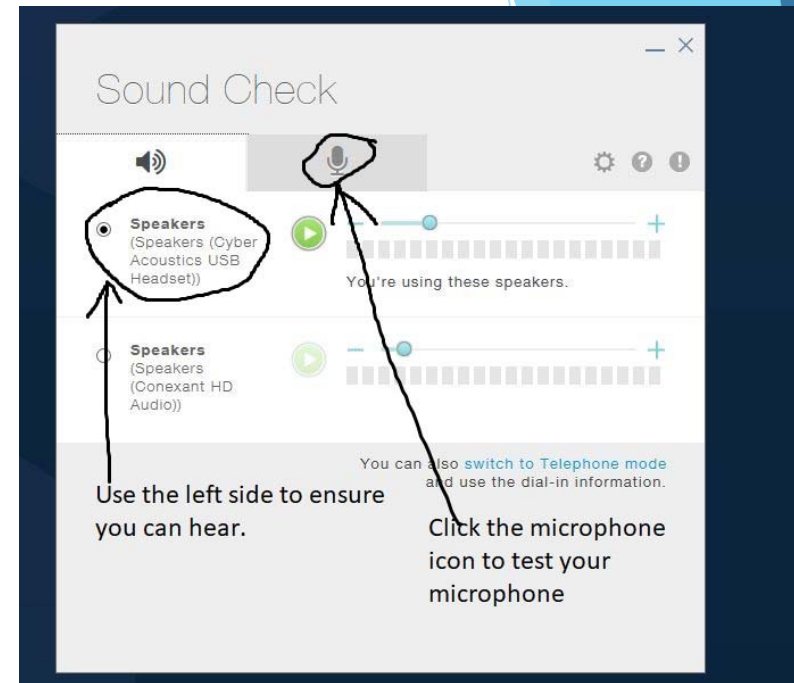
Sound Check

Speakers
(Speakers (Cyber Acoustics USB Headset))

You're using these speakers.

Speakers
(Speakers (Conexant HD Audio))

You can also switch to Telephone mode and use the dial-in information.

Use the left side to ensure you can hear.

Click the microphone icon to test your microphone